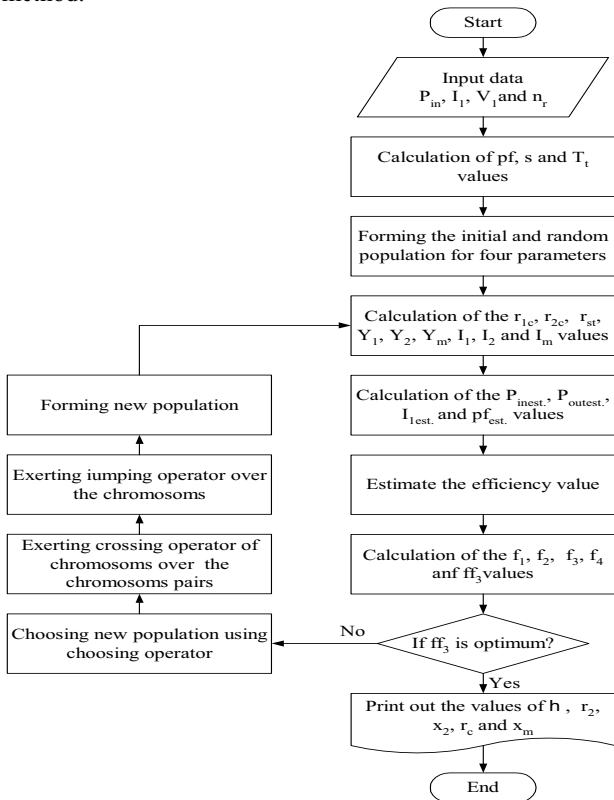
method.

Start

Input data
$P_{in}$, $I_1$, $V_1$ and $n_r$

Calculation of pf, s and $T_t$ values

Forming the initial and random population for four parameters

Calculation of the $r_{1c}$, $r_{2c}$, $r_{st}$, $Y_1$, $Y_2$, $Y_m$, $I_1$, $I_2$ and $I_m$ values

Calculation of the $P_{inest.}$, $P_{outest.}$, $I_{1est.}$ and $pf_{est.}$ values

Estimate the efficiency value

Calculation of the $f_1$, $f_2$, $f_3$, $f_4$ anf $ff_3$ values

If $ff_3$ is optimum?

No

Yes

Print out the values of h , $r_2$, $x_2$, $r_c$ and $x_m$

End

Choosing new population using choosing operator

Exerting crossing operator of chromosoms over the chromosoms pairs

Exerting iumping operator over the chromosoms

Forming new population